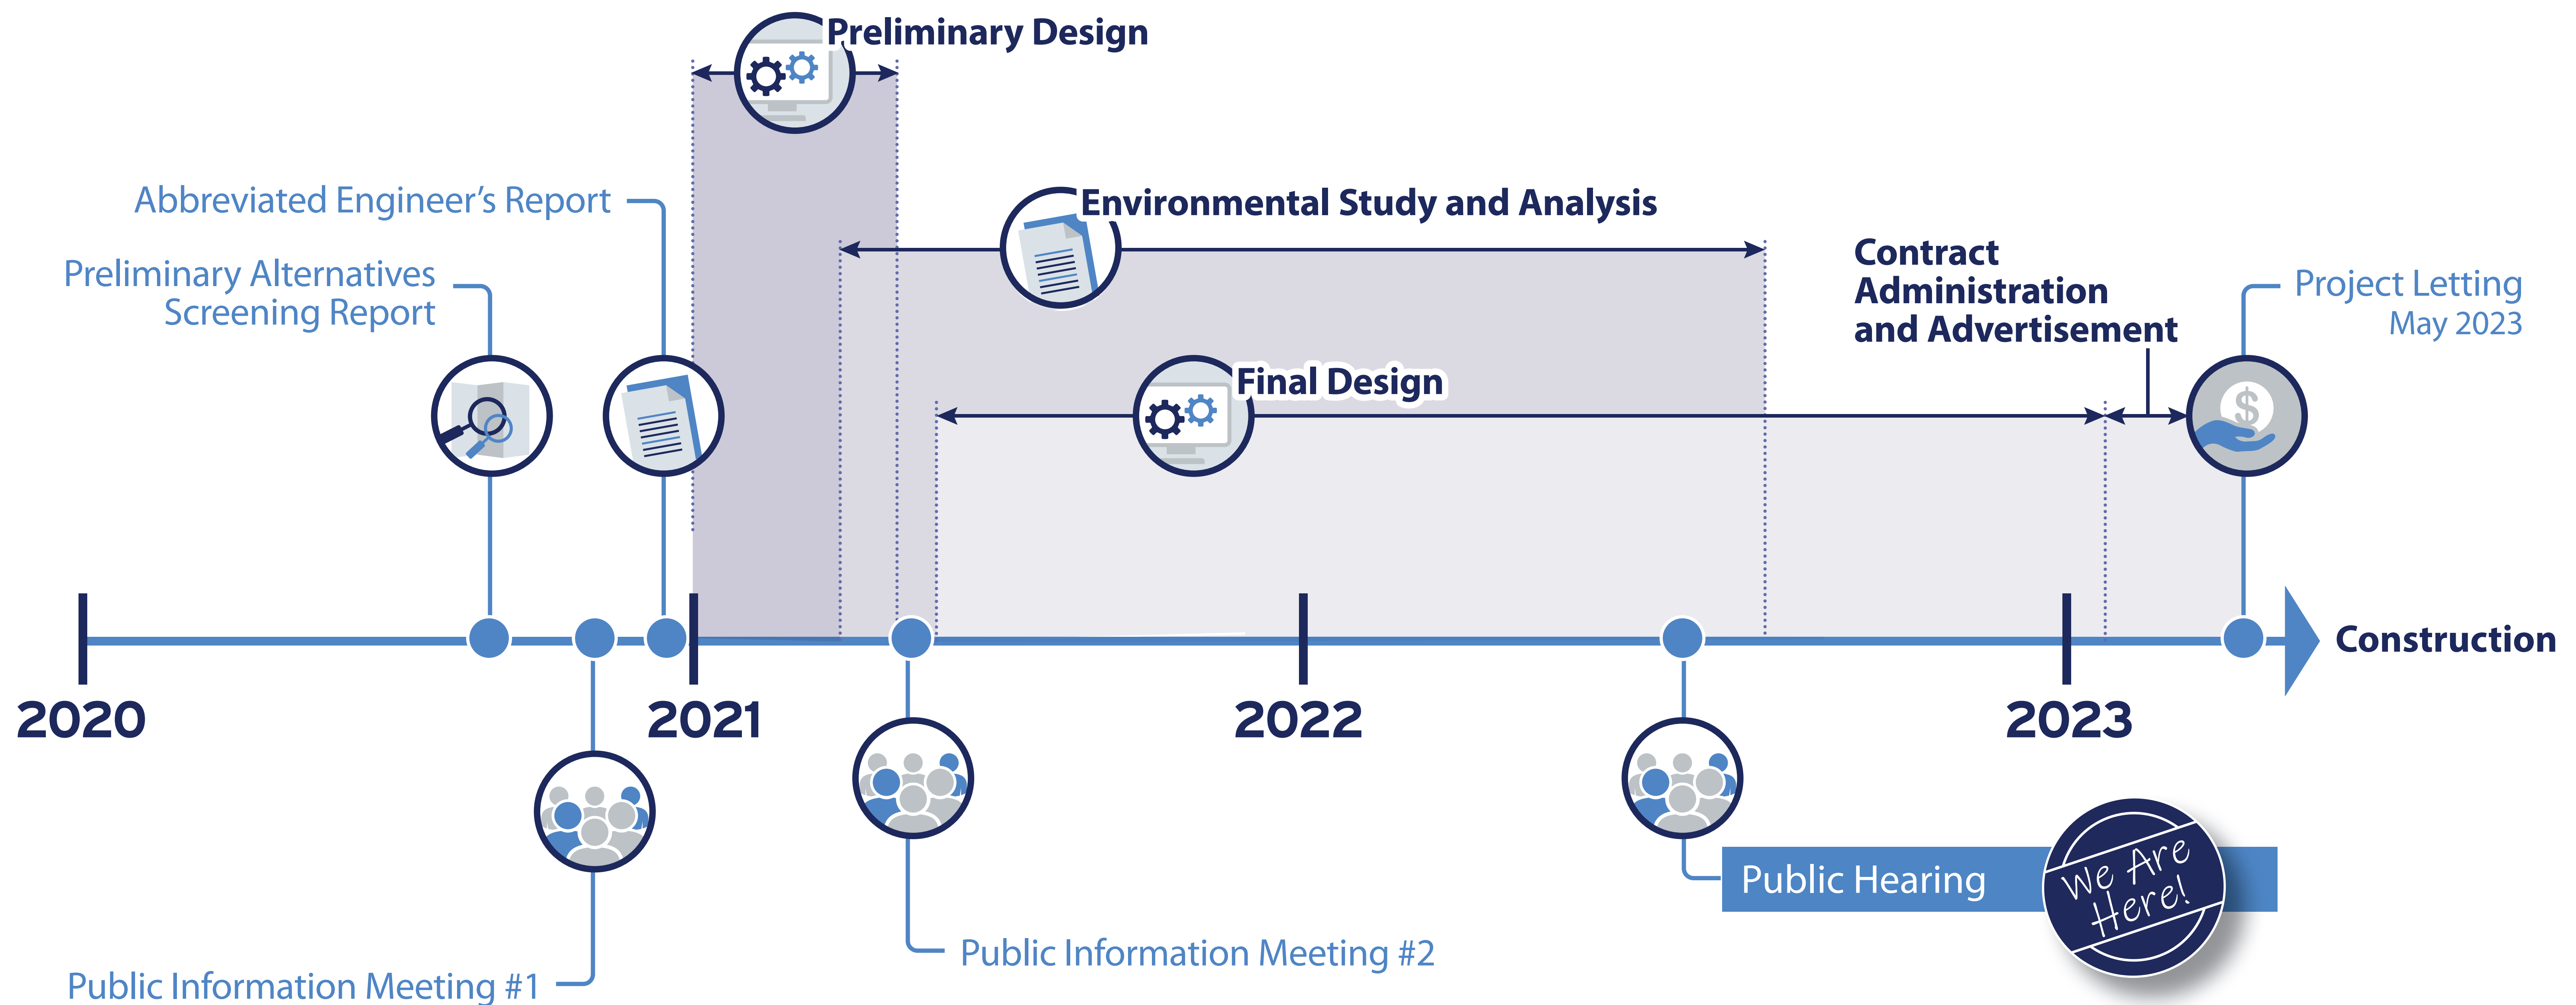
Preliminary Design

Abbreviated Engineer's Report

Preliminary Alternatives Screening Report

Environmental Study and Analysis

Contract Administration and Advertisement

Project Letting
May 2023

Final Design

Construction

2020

2021

2022

2023

Public Hearing

We Are Here!

Public Information Meeting #2

Public Information Meeting #1